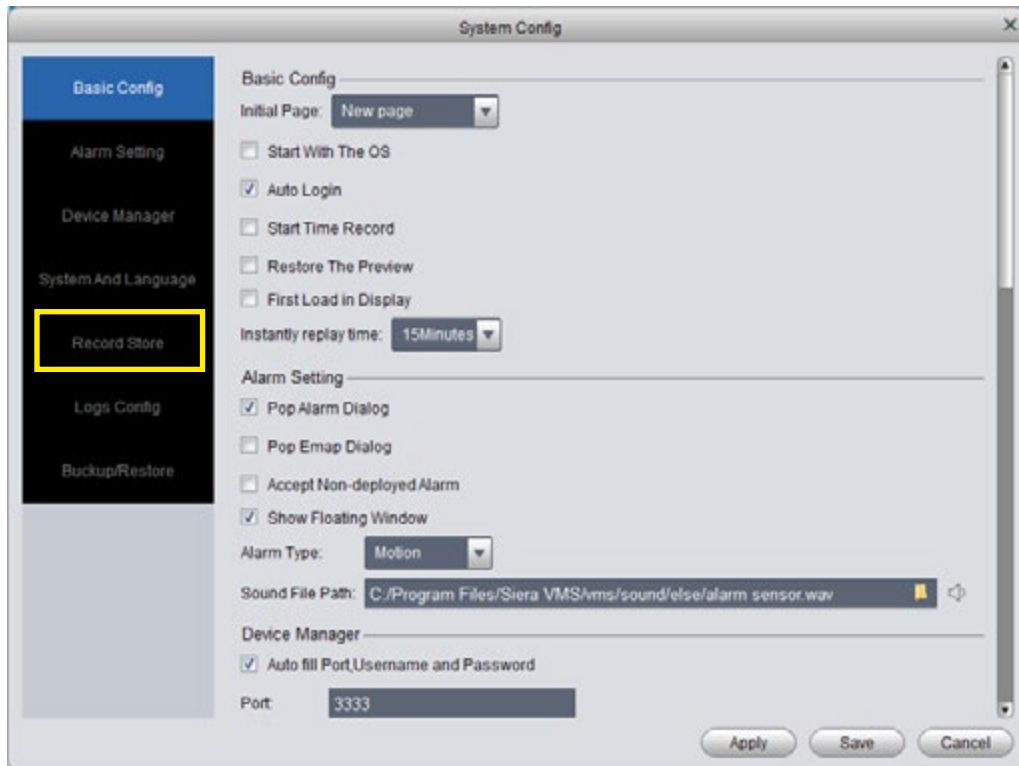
System Config

Basic Config
Alarm Setting
Device Manager
System And Language
Record Store
Logs Config
Buckup/Restore

Basic Config
Initial Page: New page
Start With The OS
Auto Login
Start Time Record
Restore The Preview
First Load in Display
Instantly replay time: 15Minutes

Alarm Setting
Pop Alarm Dialog
Pop Emap Dialog
Accept Non-deployed Alarm
Show Floating Window
Alarm Type: Motion
Sound File Path: C:/Program Files/Siera VMS/vms/sound/else/alarm sensor.wav

Device Manager
Auto fill Port,Username and Password
Port: 3333

Apply Save Cancel